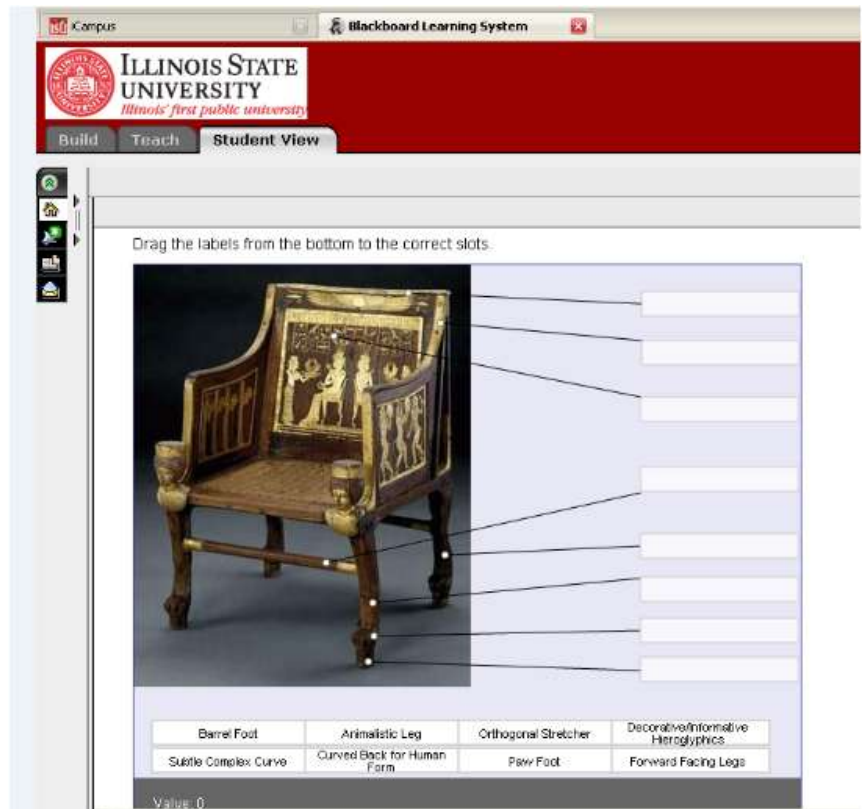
iCampus

Blackboard Learning System

ILLINOIS STATE UNIVERSITY
Illinois' first public university

Build
Teach
Student View

Drag the labels from the bottom to the correct slots.

| Barrel Foot | Animalistic Leg | Orthogonal Stretcher | Decorative/Informative Hieroglyphics |
|---|---|---|---|
| Subtle Complex Curve | Curved Back for Human Form | Paw Foot | Forward Facing Legs |

Value: 0